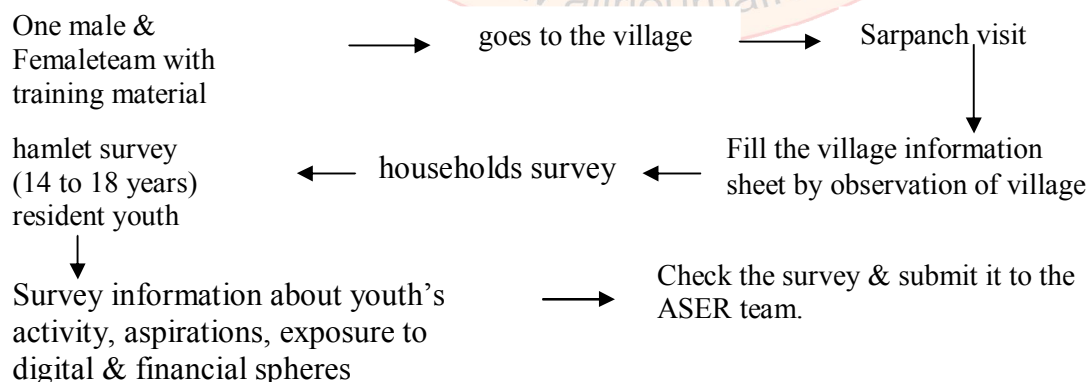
One male & Femaleteam with training material

goes to the village

Sarpanch visit

Fill the village information sheet by observation of village

households survey

hamlet survey (14 to 18 years) resident youth

Survey information about youth's activity, aspirations, exposure to digital & financial spheres

Check the survey & submit it to the ASER team.